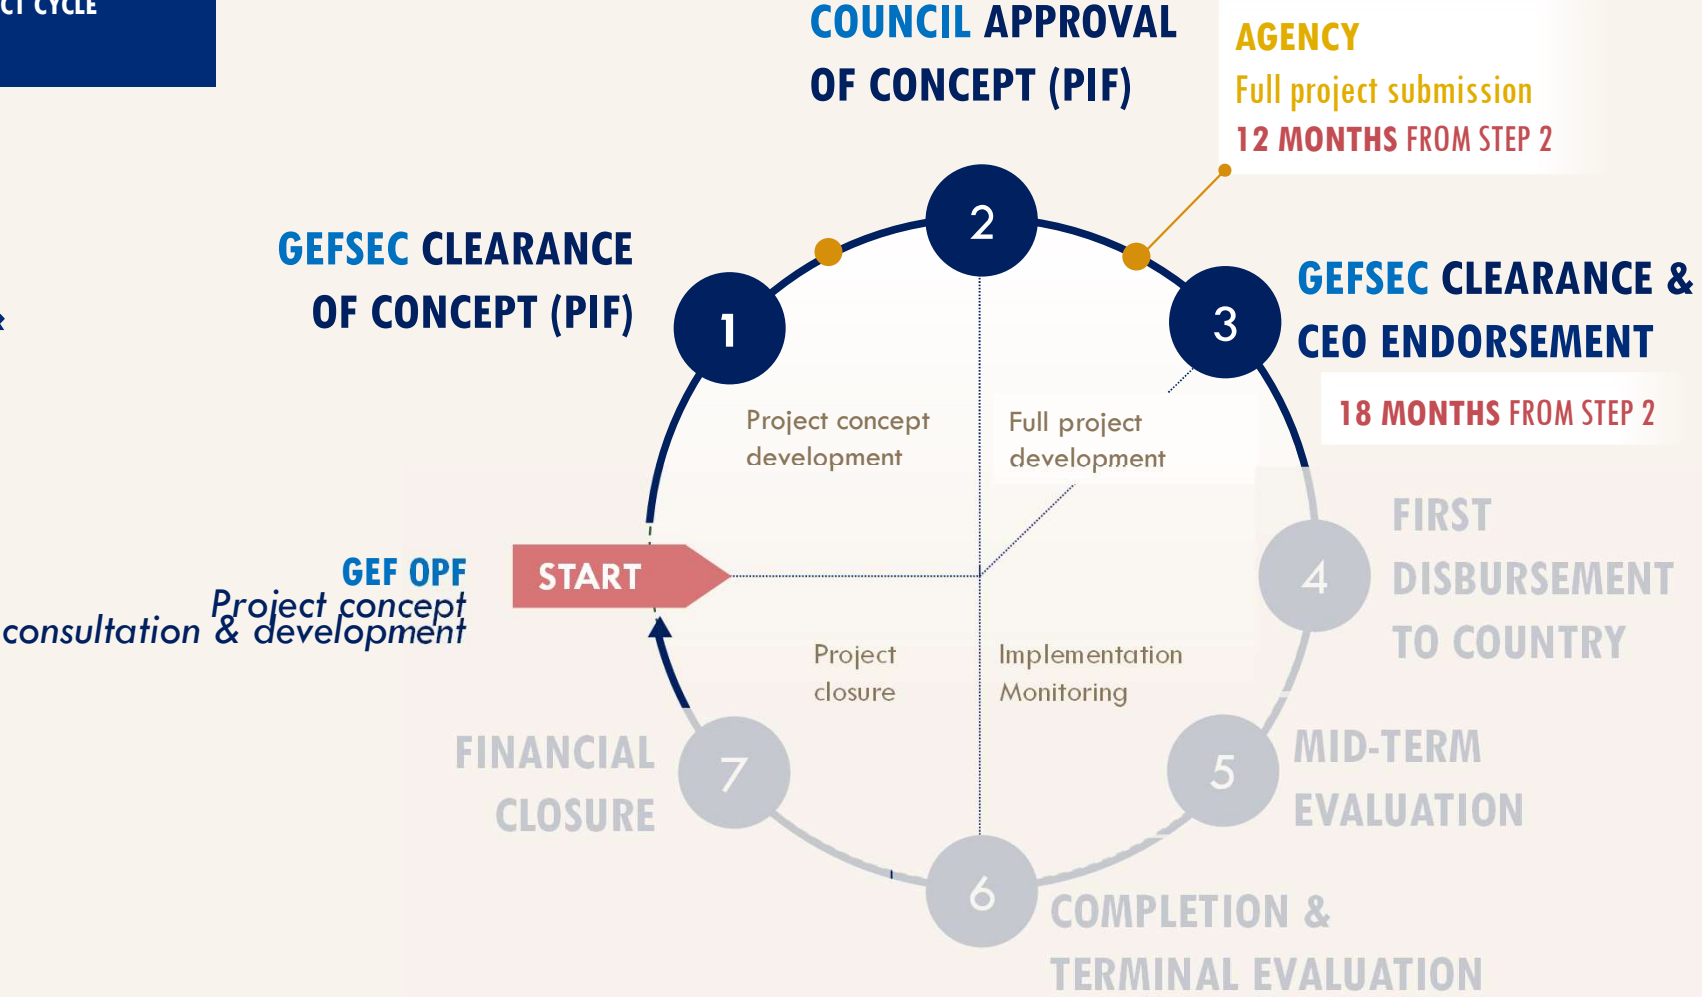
CT CYCLE

COUNCIL APPROVAL OF CONCEPT (PIF)

AGENCY
Full project submission
12 MONTHS FROM STEP 2

GEFSEC CLEARANCE OF CONCEPT (PIF)

2

1

3

GEFSEC CLEARANCE & CEO ENDORSEMENT

18 MONTHS FROM STEP 2

Project concept development

Full project development

FIRST DISBURSEMENT TO COUNTRY

GEF OPF
Project concept consultation & development

START

4

Project closure

Implementation Monitoring

MID-TERM EVALUATION

FINANCIAL CLOSURE

7

5

6

COMPLETION & TERMINAL EVALUATION